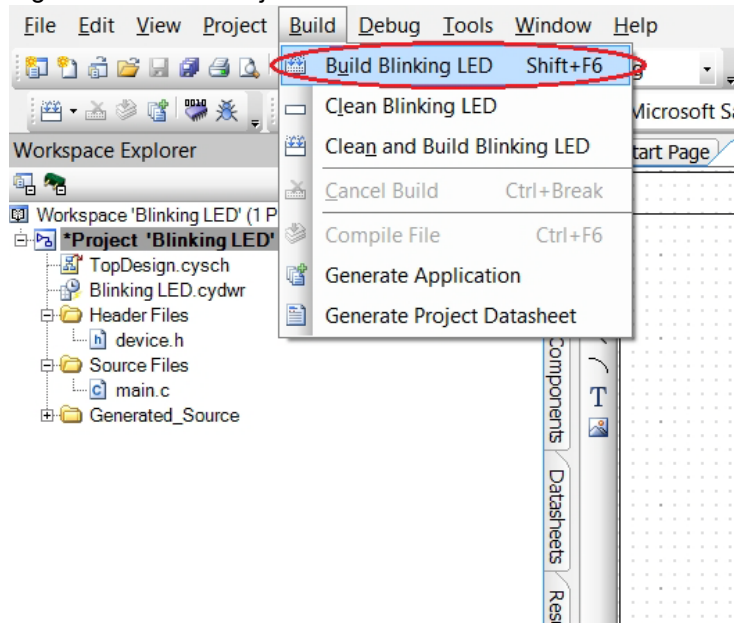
File Edit View Project Build Debug Tools Window Help

Build Blinking LED Shift+F6
Clean Blinking LED
Clean and Build Blinking LED
Cancel Build Ctrl+Break
Compile File Ctrl+F6
Generate Application
Generate Project Datasheet

Microsoft Sa
tart Page

Workspace Explorer
Workspace 'Blinking LED' (1 P
*Project 'Blinking LED'
TopDesign.cysch
Blinking LED.cydwr
Header Files
device.h
Source Files
main.c
Generated_Source

Components
Datasheets
Res
T